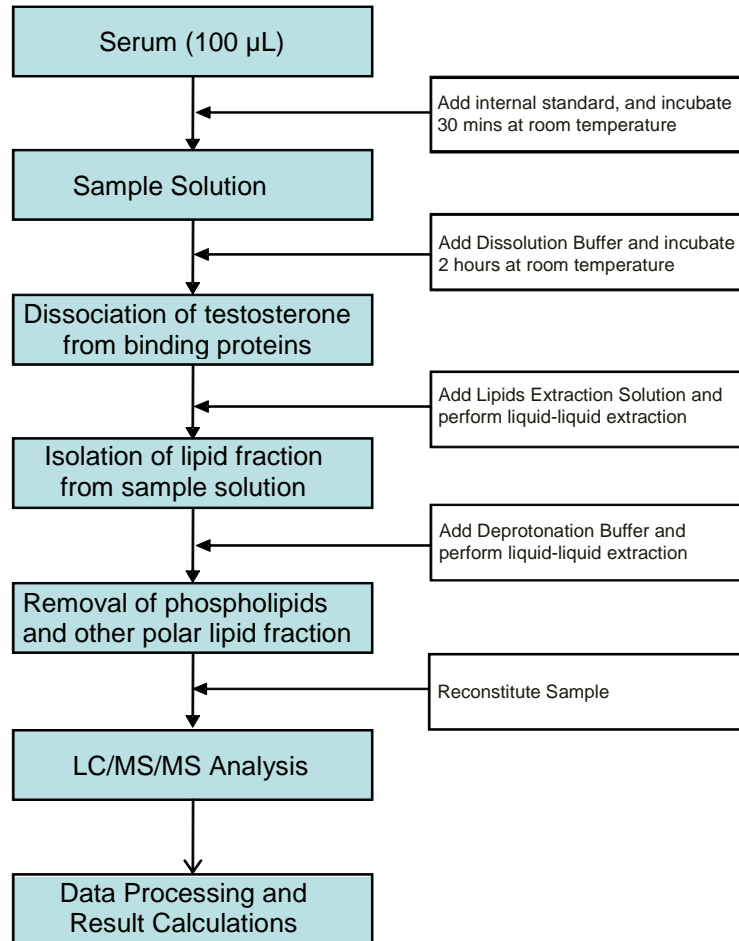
Serum (100 µL)

Add internal standard, and incubate 30 mins at room temperature

Sample Solution

Add Dissolution Buffer and incubate 2 hours at room temperature

Dissociation of testosterone from binding proteins

Add Lipids Extraction Solution and perform liquid-liquid extraction

Isolation of lipid fraction from sample solution

Add Deprotonation Buffer and perform liquid-liquid extraction

Removal of phospholipids and other polar lipid fraction

Reconstitute Sample

LC/MS/MS Analysis

Data Processing and Result Calculations